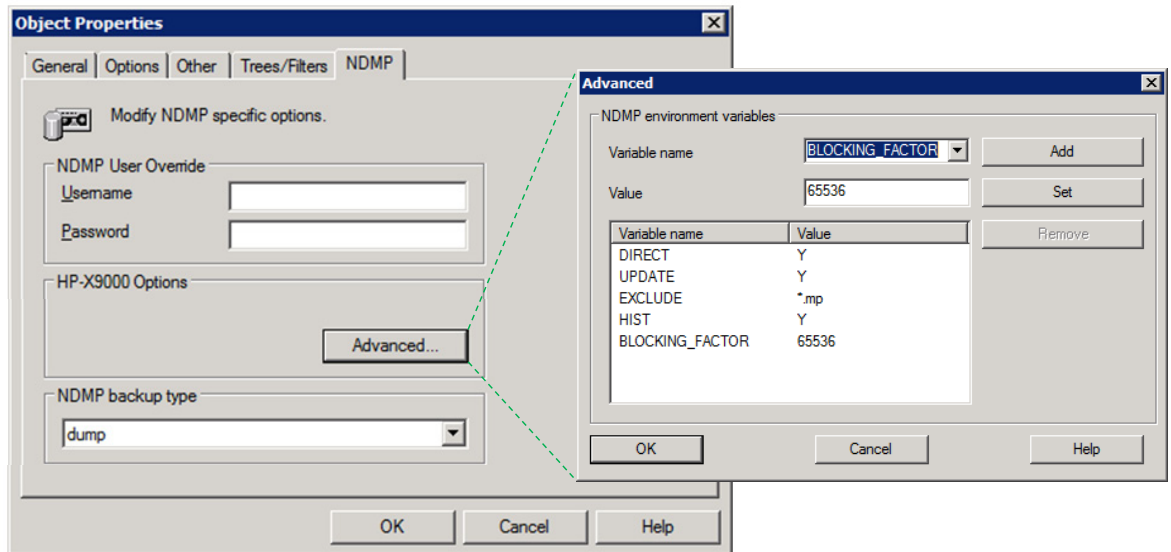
Object Properties

General | Options | Other | Trees/Filters | NDMP

Modify NDMP specific options.

NDMP User Override
Username
Password

HP-X9000 Options
Advanced...

NDMP backup type
dump

OK | Cancel | Help

Advanced

NDMP environment variables
Variable name BLOCKING_FACTOR
Value 65536

Add
Set
Remove

| Variable name | Value |
|---|---|
| DIRECT | Y |
| UPDATE | Y |
| EXCLUDE | *.mp |
| HIST | Y |
| BLOCKING_FACTOR | 65536 |

OK | Cancel | Help